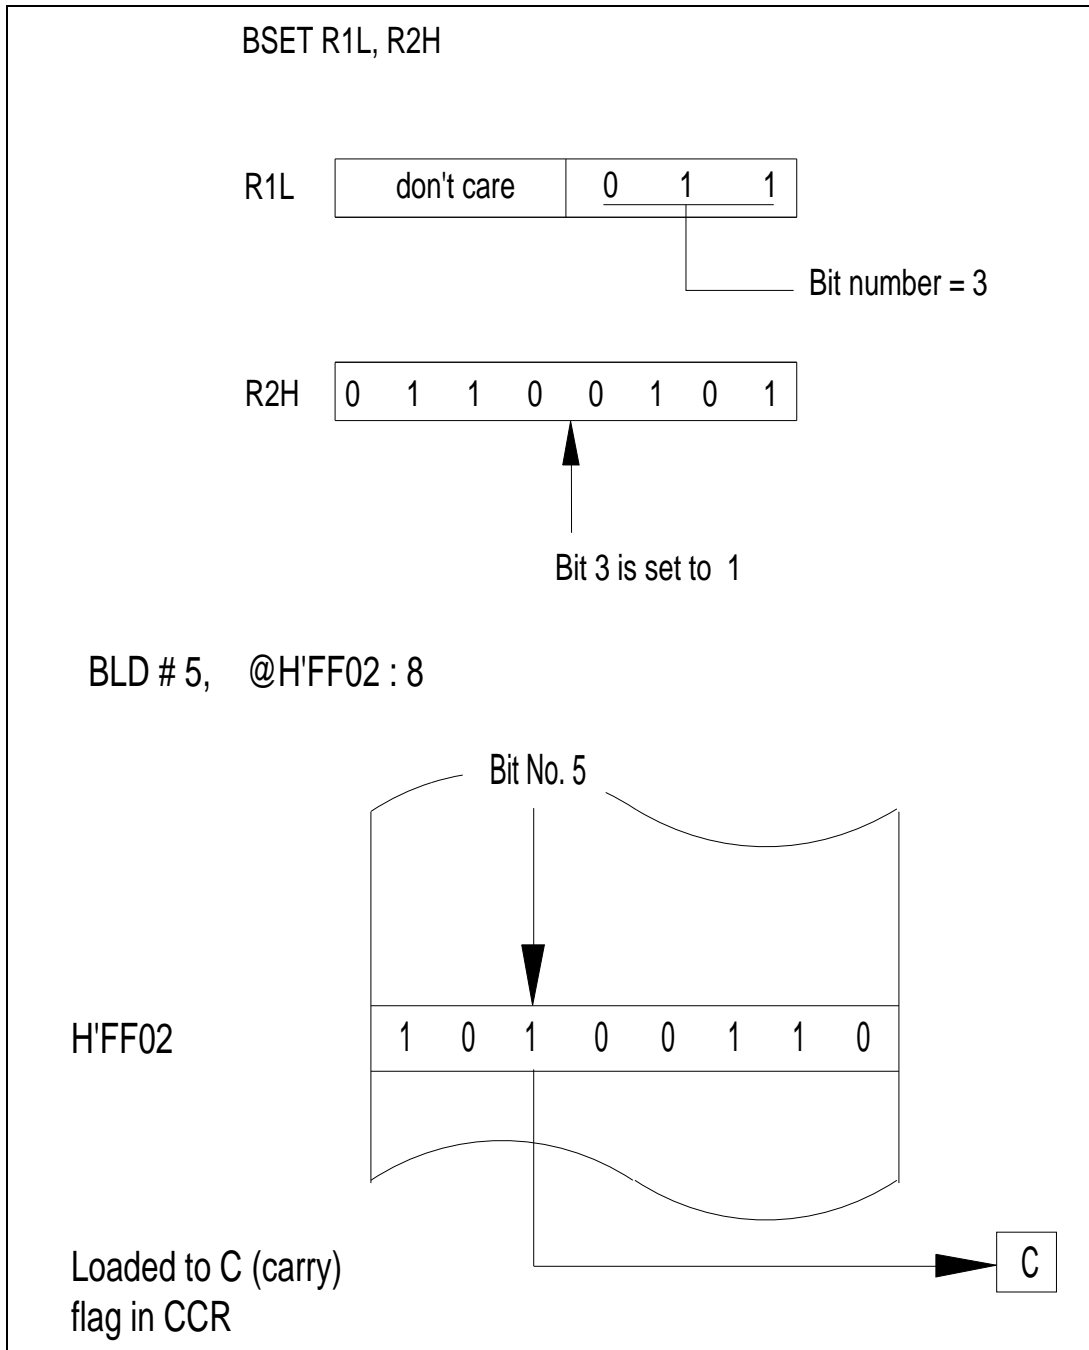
BSET R1L, R2H

R1L

| don't care | 0 1 1 |
|---|---|

Bit number = 3

R2H

| 0 | 1 | 1 | 0 | 0 | 1 | 0 | 1 |
|---|---|---|---|---|---|---|---|

Bit 3 is set to 1

BLD # 5, @H'FF02 : 8

Bit No. 5

H'FF02

| 1 | 0 | 1 | 0 | 0 | 1 | 1 | 0 |
|---|---|---|---|---|---|---|---|

Loaded to C (carry) flag in CCR

C